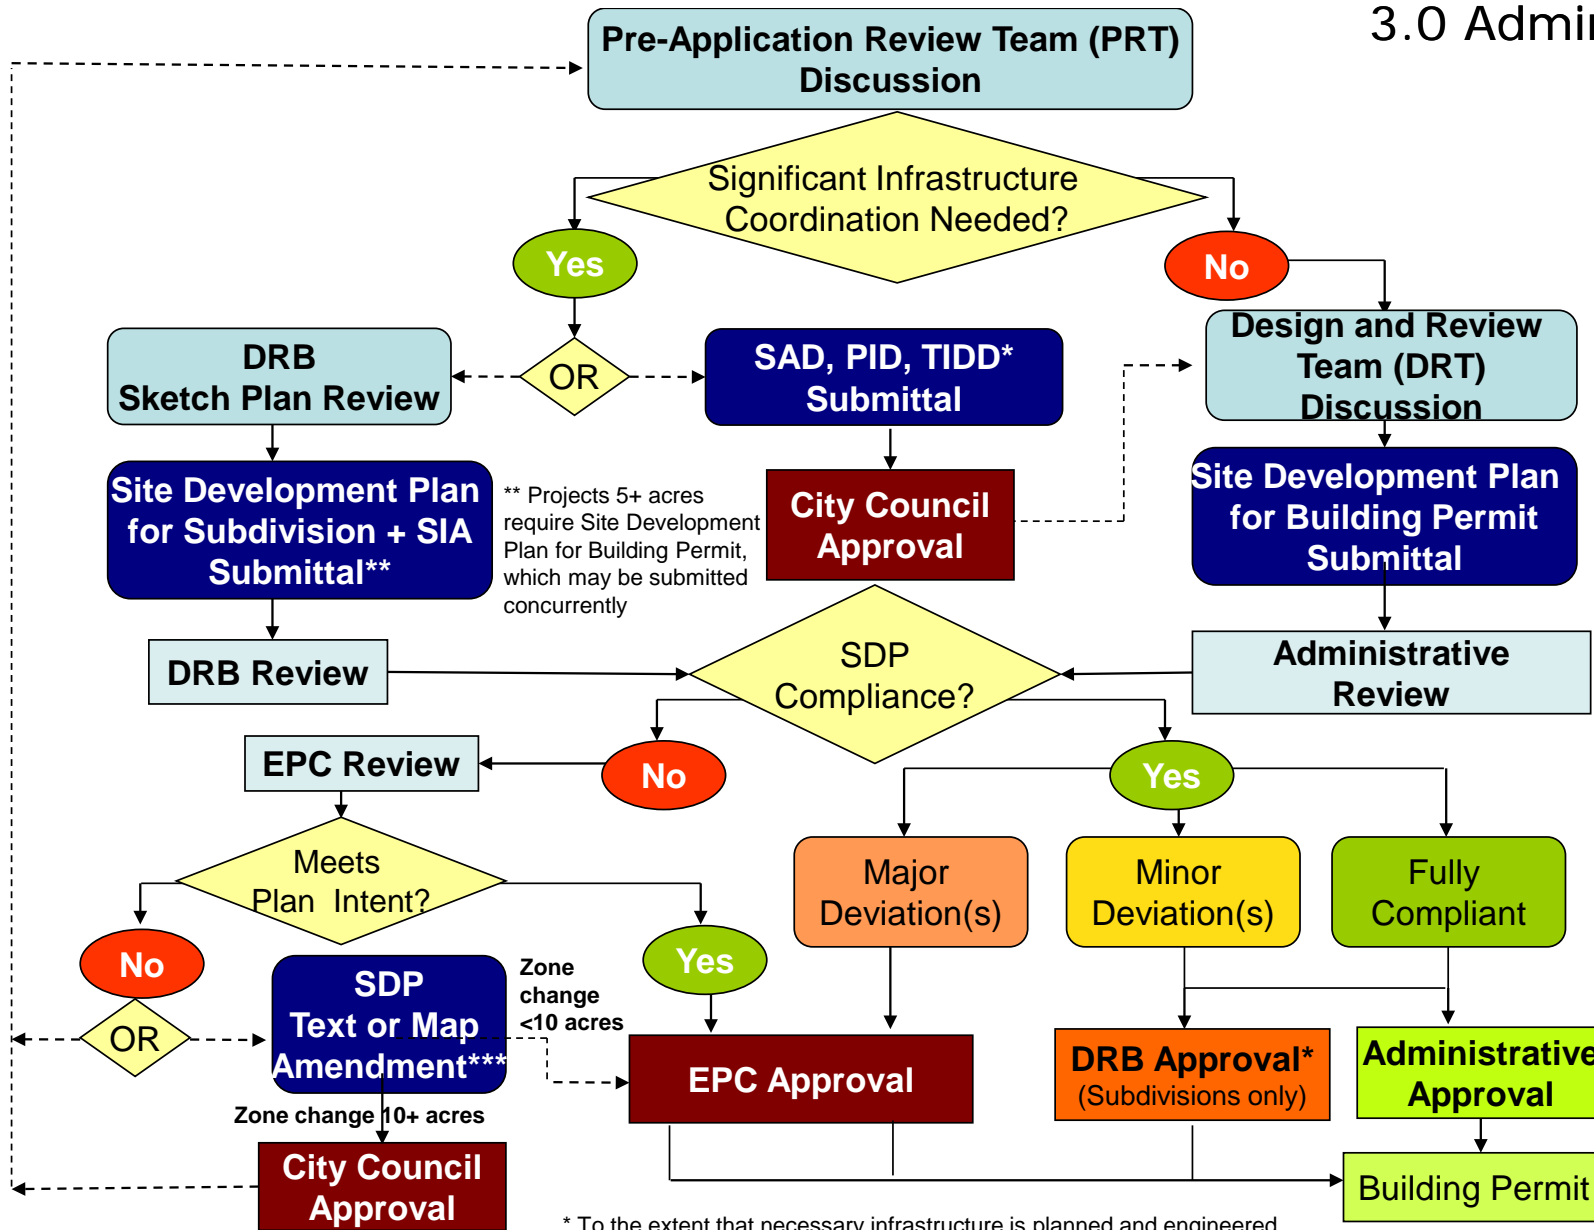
3.0 Admi

Pre-Application Review Team (PRT) Discussion

Significant Infrastructure Coordination Needed?

Yes

No

DRB Sketch Plan Review

OR

SAD, PID, TIDD* Submittal

Design and Review Team (DRT) Discussion

Site Development Plan for Subdivision + SIA Submittal**

** Projects 5+ acres require Site Development Plan for Building Permit, which may be submitted concurrently

City Council Approval

Site Development Plan for Building Permit Submittal

DRB Review

SDP Compliance?

Administrative Review

EPC Review

No

Yes

Meets Plan Intent?

Major Deviation(s)

Minor Deviation(s)

Fully Compliant

No

Yes

OR

SDP Text or Map Amendment***

Zone change <10 acres

EPC Approval

DRB Approval* (Subdivisions only)

Administrative Approval

Zone change 10+ acres

City Council Approval

Building Permit

* To the extent that necessary infrastructure is planned and engineered